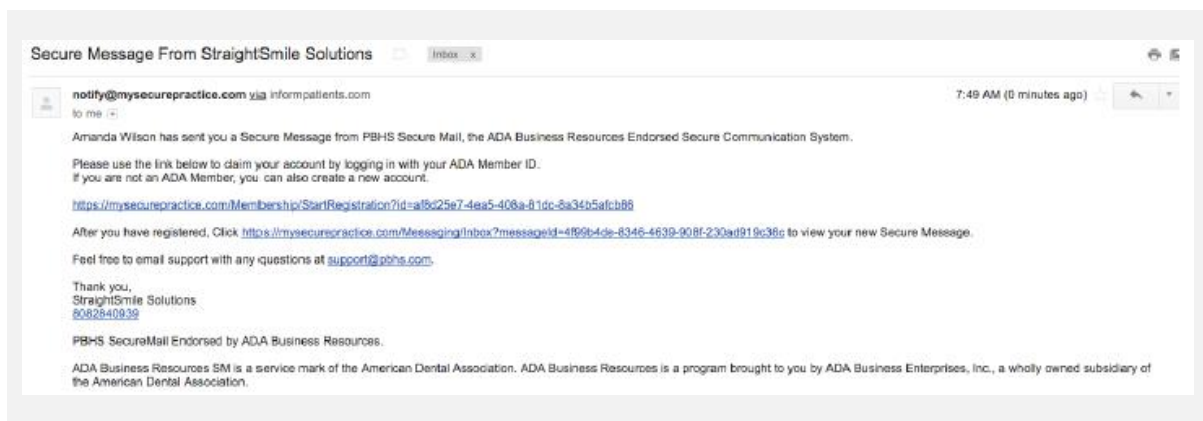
Secure Message From StraightSmile Solutions Inbox x

notify@mysecurepractice.com via informpatients.com
to me

7:49 AM (0 minutes ago)

Amanda Wilson has sent you a Secure Message from PBHS Secure Mail, the ADA Business Resources Endorsed Secure Communication System.

Please use the link below to claim your account by logging in with your ADA Member ID.
If you are not an ADA Member, you can also create a new account.

https://mysecurepractice.com/Membership/StartRegistration?id=af8d25e7-4ea5-408a-81dc-8a34b5afcb86

After you have registered, Click https://mysecurepractice.com/Messaging/Inbox?messageId=4f99b4de-8346-4639-908f-230ad919c38c to view your new Secure Message.

Feel free to email support with any questions at support@pbhs.com.

Thank you,
StraightSmile Solutions
8082840939

PBHS SecureMail Endorsed by ADA Business Resources.

ADA Business Resources SM is a service mark of the American Dental Association. ADA Business Resources is a program brought to you by ADA Business Enterprises, Inc., a wholly owned subsidiary of the American Dental Association.